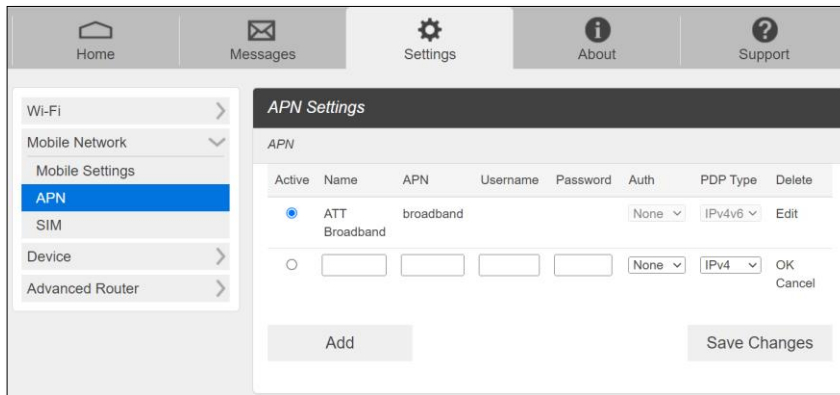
Home | Messages | Settings | About | Support

Wi-Fi
Mobile Network
Mobile Settings
APN
SIM
Device
Advanced Router

APN Settings

APN

| Active | Name | APN | Username | Password | Auth | PDP Type | Delete |
|---|---|---|---|---|---|---|---|
| ◉ | ATT Broadband | broadband | | | None | IPv4v6 | Edit |
| ○ | | | | | None | IPv4 | OK Cancel |

Add

Save Changes